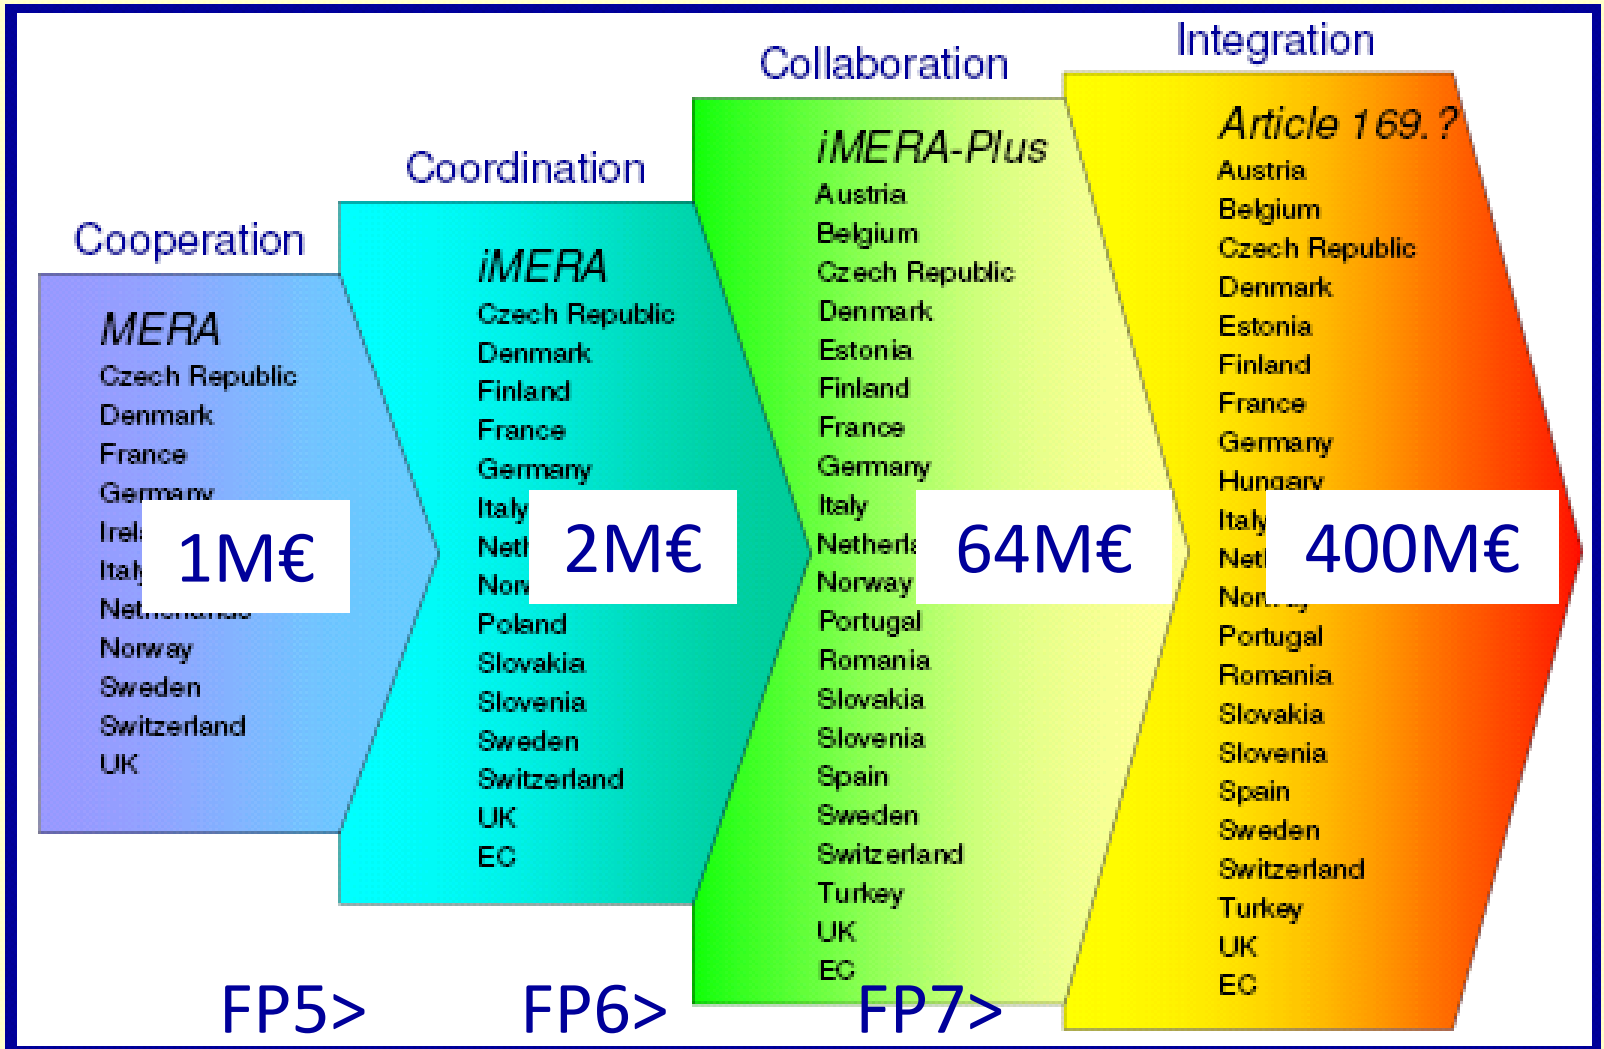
Cooperation

MERA
Czech Republic
Denmark
France
Germany
Irel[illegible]
Ital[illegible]
Ne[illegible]
Norway
Sweden
Switzerland
UK

1M€

Coordination

iMERA
Czech Republic
Denmark
Finland
France
Germany
Italy
Neth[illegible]
Nor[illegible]
Poland
Slovakia
Slovenia
Sweden
Switzerland
UK
EC

2M€

Collaboration

iMERA-Plus
Austria
Belgium
Czech Republic
Denmark
Estonia
Finland
France
Germany
Italy
Netherl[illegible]
Norway
Portugal
Romania
Slovakia
Slovenia
Spain
Sweden
Switzerland
Turkey
UK
EC

64M€

Integration

Article 169.?
Austria
Belgium
Czech Republic
Denmark
Estonia
Finland
France
Germany
Hungary
Italy
Net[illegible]
Nor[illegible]
Portugal
Romania
Slovakia
Slovenia
Spain
Sweden
Switzerland
Turkey
UK
EC

400M€

FP5>
FP6>
FP7>